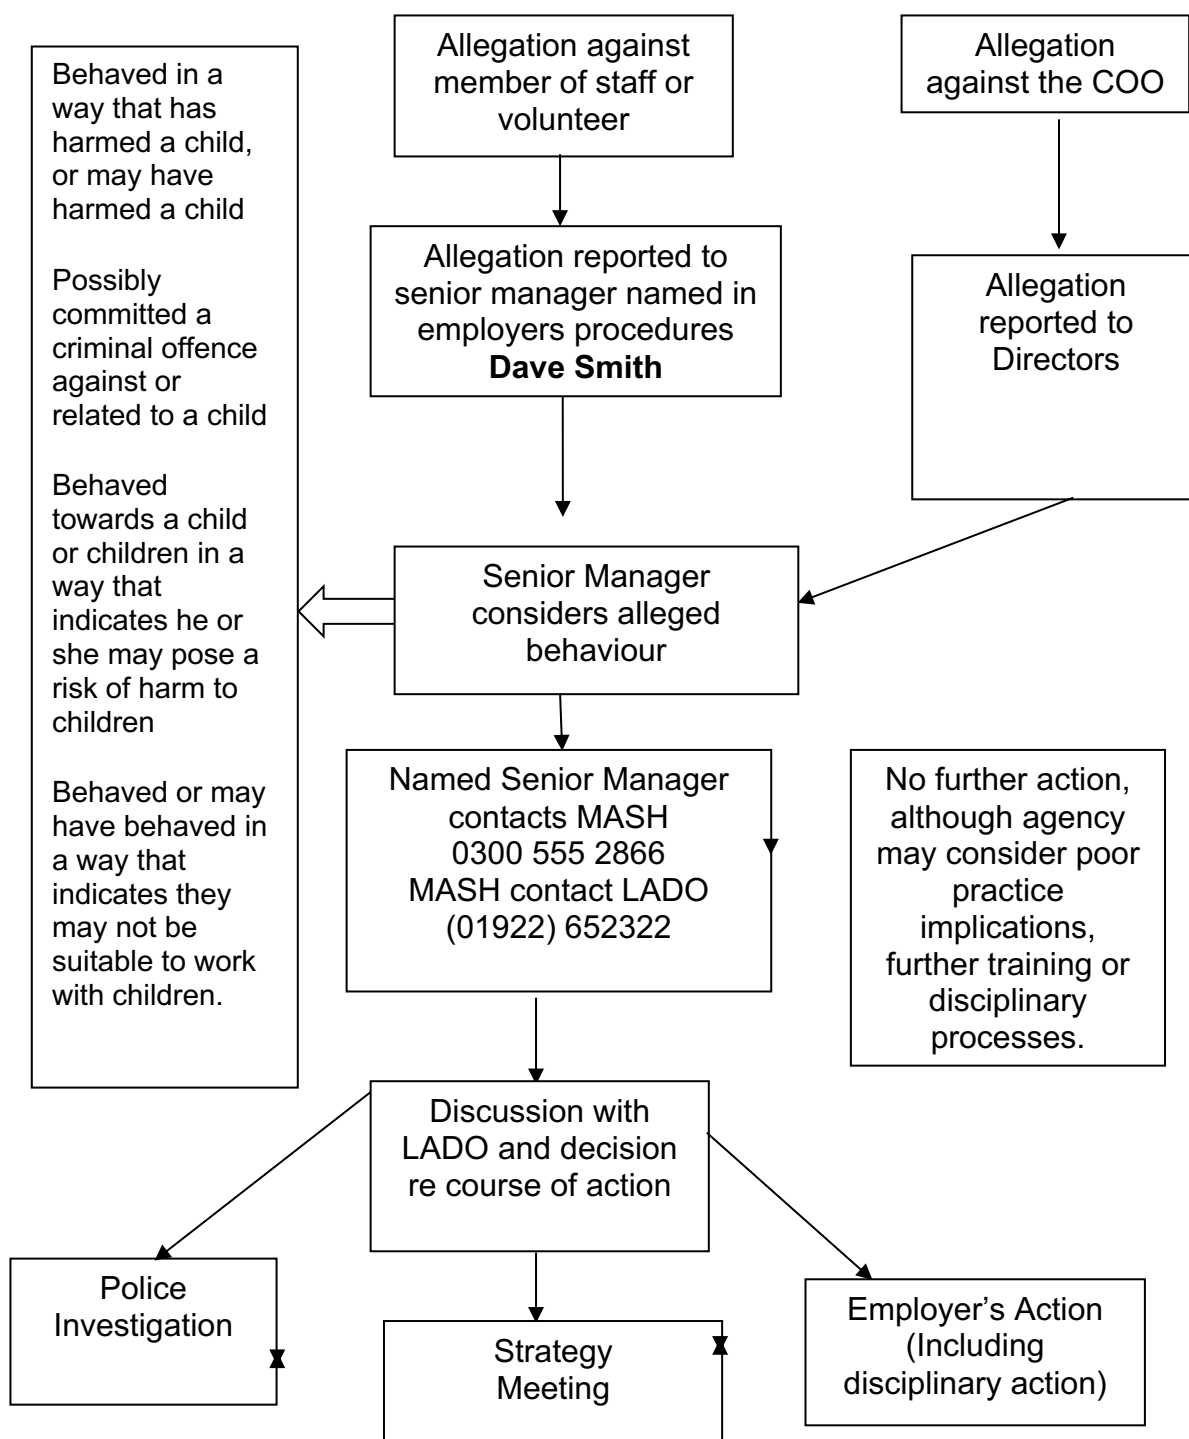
Allegation against member of staff or volunteer

Allegation against the COO

Behaved in a way that has harmed a child, or may have harmed a child

Possibly committed a criminal offence against or related to a child

Behaved towards a child or children in a way that indicates he or she may pose a risk of harm to children

Behaved or may have behaved in a way that indicates they may not be suitable to work with children.

Allegation reported to senior manager named in employers procedures **Dave Smith**

Allegation reported to Directors

Senior Manager considers alleged behaviour

Named Senior Manager contacts MASH 0300 555 2866 MASH contact LADO (01922) 652322

No further action, although agency may consider poor practice implications, further training or disciplinary processes.

Discussion with LADO and decision re course of action

Police Investigation

Strategy Meeting

Employer's Action (Including disciplinary action)